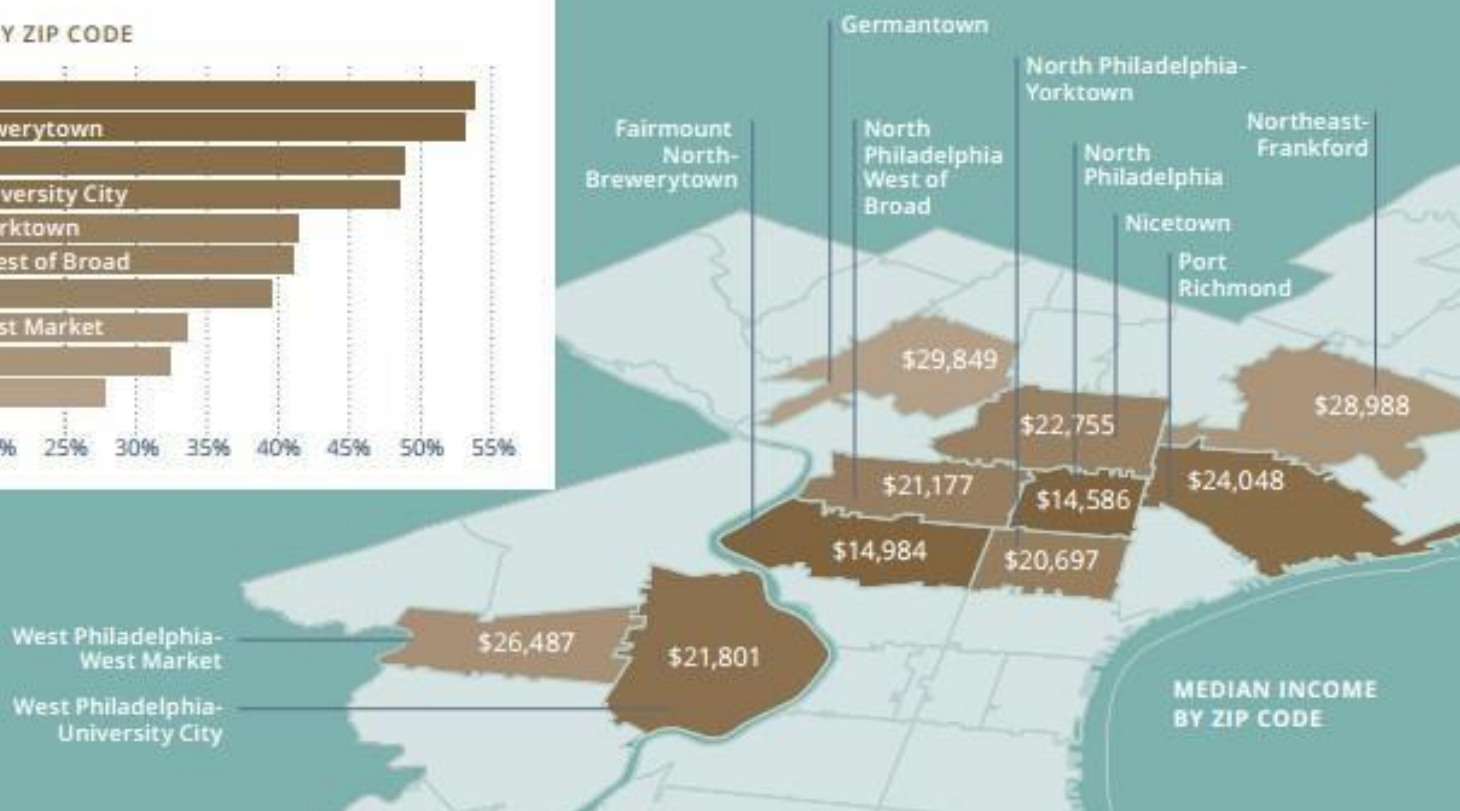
Y ZIP CODE

werytown

versity City

rktown

est of Broad

st Market

% 25% 30% 35% 40% 45% 50% 55%

Germantown

North Philadelphia-Yorktown

Fairmount North-Brewerytown

North Philadelphia West of Broad

North Philadelphia

Northeast-Frankford

Nicetown

Port Richmond

$29,849

$22,755

$28,988

$21,177

$14,586

$24,048

$14,984

$20,697

West Philadelphia-West Market

$26,487

$21,801

West Philadelphia-University City

MEDIAN INCOME BY ZIP CODE